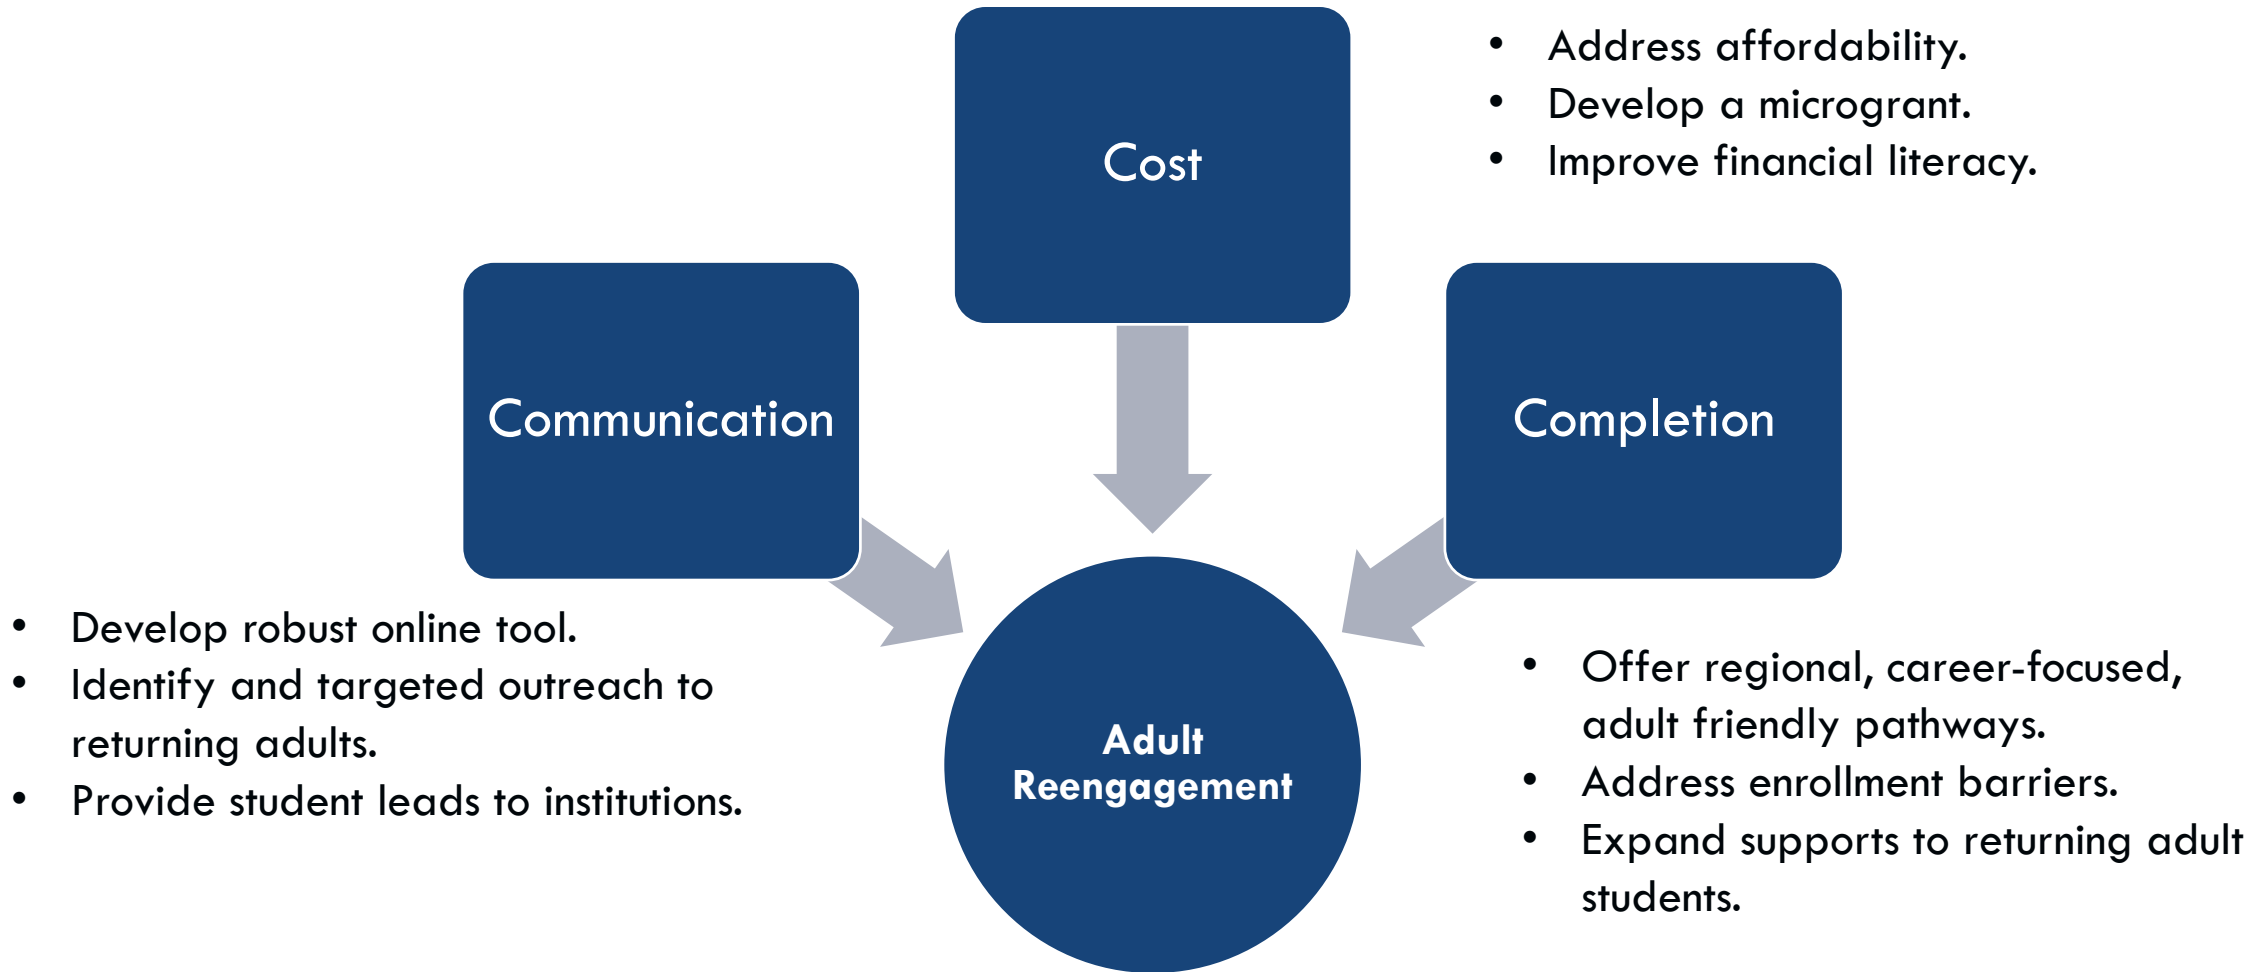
Cost

- Address affordability.
- Develop a microgrant.
- Improve financial literacy.

Communication

Completion

- Develop robust online tool.
- Identify and targeted outreach to returning adults.
- Provide student leads to institutions.

Adult Reengagement

- Offer regional, career-focused, adult friendly pathways.
- Address enrollment barriers.
- Expand supports to returning adult students.